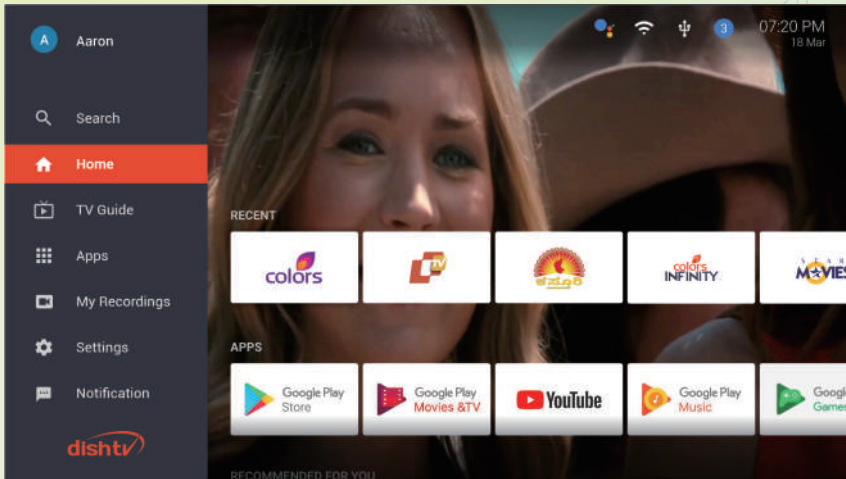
A Aaron

Search

Home

TV Guide

Apps

My Recordings

Settings

Notification

dishtv

3

07:20 PM
18 Mar

RECENT

colors

TV

colors INFINITY

STAR MOVIES

APPS

Google Play Store

Google Play Movies &TV

YouTube

Google Play Music

Google Games

RECOMMENDED FOR YOU